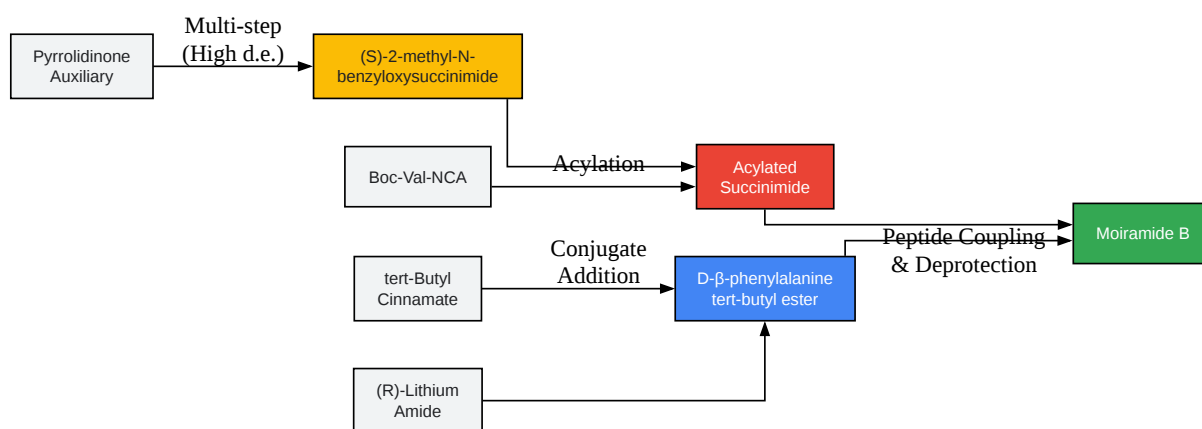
Pyrrolidinone Auxiliary

Multi-step (High d.e.)

(S)-2-methyl-N-benzyloxysuccinimide

Boc-Val-NCA

Acylation

Acylated Succinimide

tert-Butyl Cinnamate

Conjugate Addition

D-β-phenylalanine tert-butyl ester

Peptide Coupling & Deprotection

Moiramide B

(R)-Lithium Amide